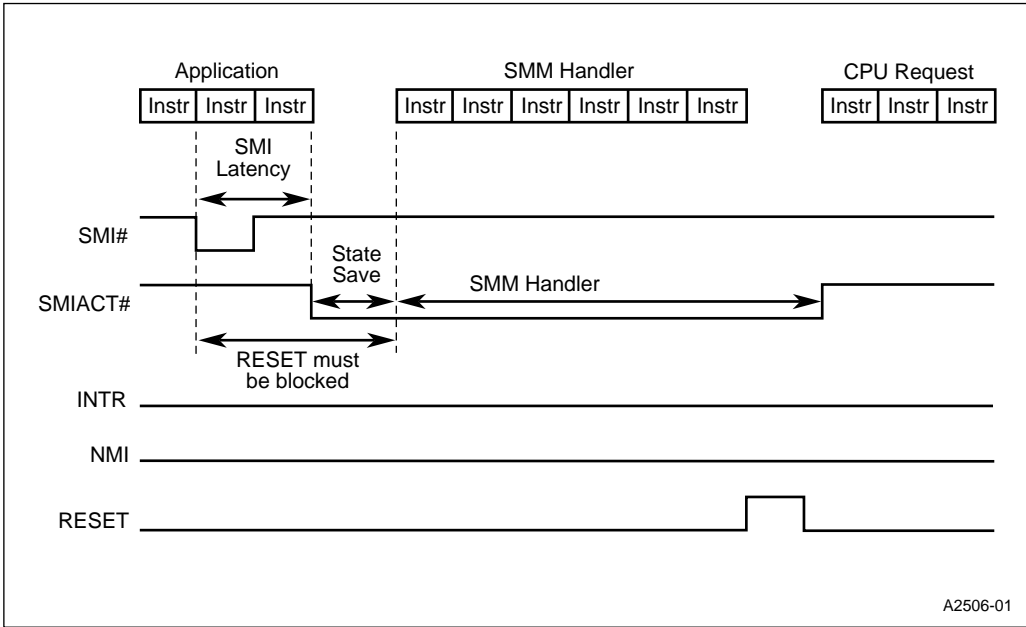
Application

| Instr | Instr | Instr |
|---|---|---|

SMM Handler

| Instr | Instr | Instr | Instr | Instr | Instr |
|---|---|---|---|---|---|

CPU Request

| Instr | Instr | Instr |
|---|---|---|

SMI Latency

SMI#

State Save

SMM Handler

SMIACT#

RESET must be blocked

INTR

NMI

RESET

A2506-01